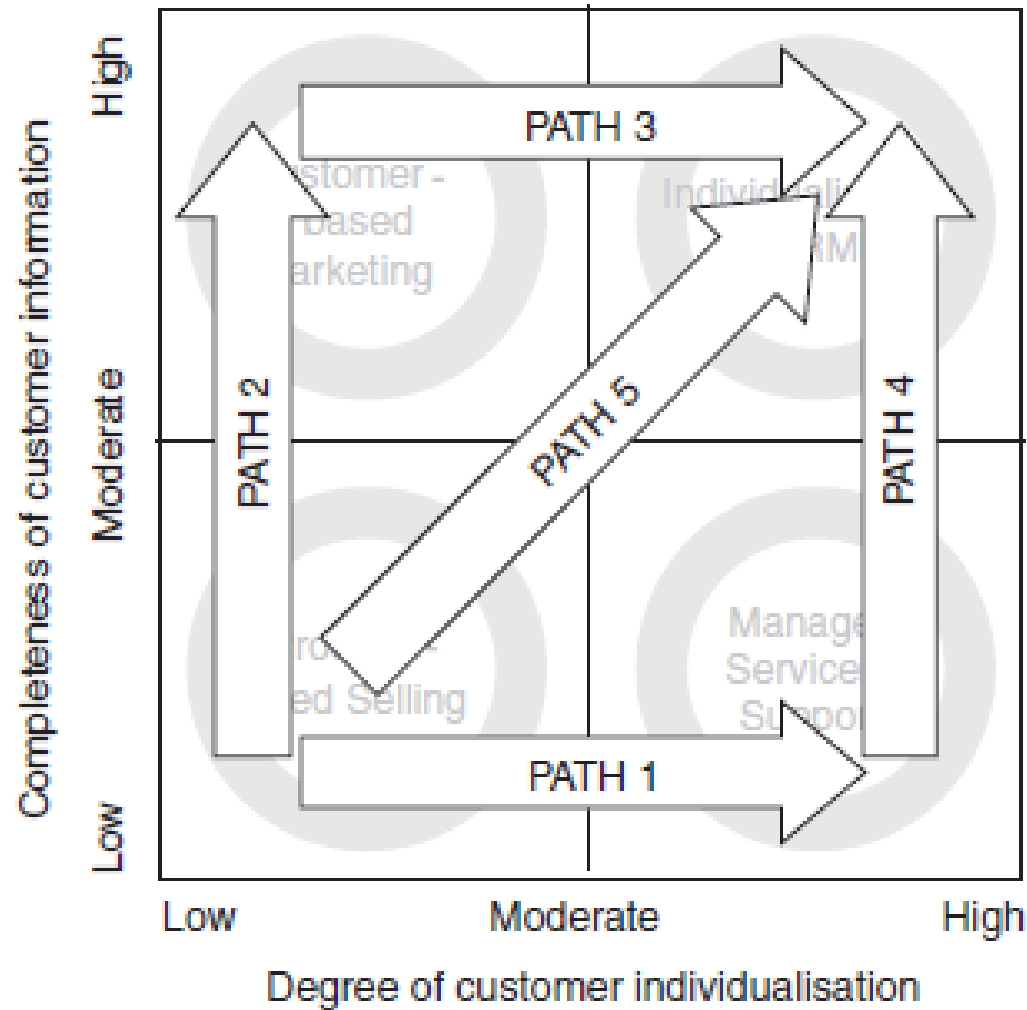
High

Moderate

Low

Completeness of customer information

PATH 3

ustomer - based arketing

Individuali RM

PATH 2

PATH 5

PATH 4

rod ed Selling

Manage Service Suppo

PATH 1

Low

Moderate

High

Degree of customer individualisation